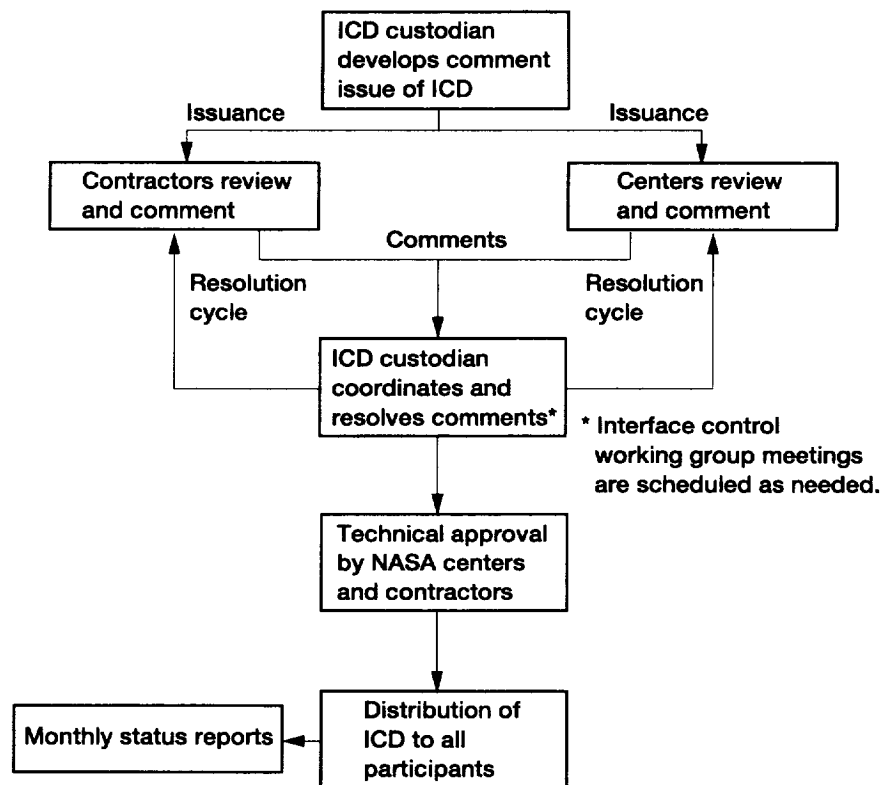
ICD custodian develops comment issue of ICD

Issuance

Issuance

Contractors review and comment

Centers review and comment

Comments

Resolution cycle

Resolution cycle

ICD custodian coordinates and resolves comments*

* Interface control working group meetings are scheduled as needed.

Technical approval by NASA centers and contractors

Distribution of ICD to all participants

Monthly status reports